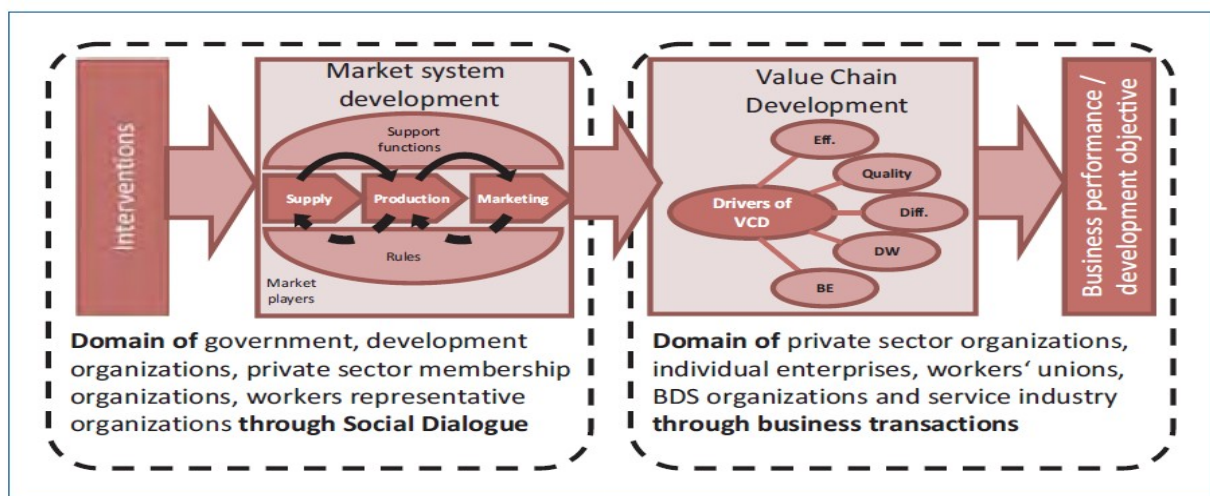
Interventions

Market system development

Support functions

Supply

Production

Marketing

Rules

Market players

Domain of government, development organizations, private sector membership organizations, workers representative organizations through Social Dialogue

Value Chain Development

Eff.

Quality

Drivers of VCD

Diff.

DW

BE

Domain of private sector organizations, individual enterprises, workers' unions, BDS organizations and service industry through business transactions

Business performance / development objective